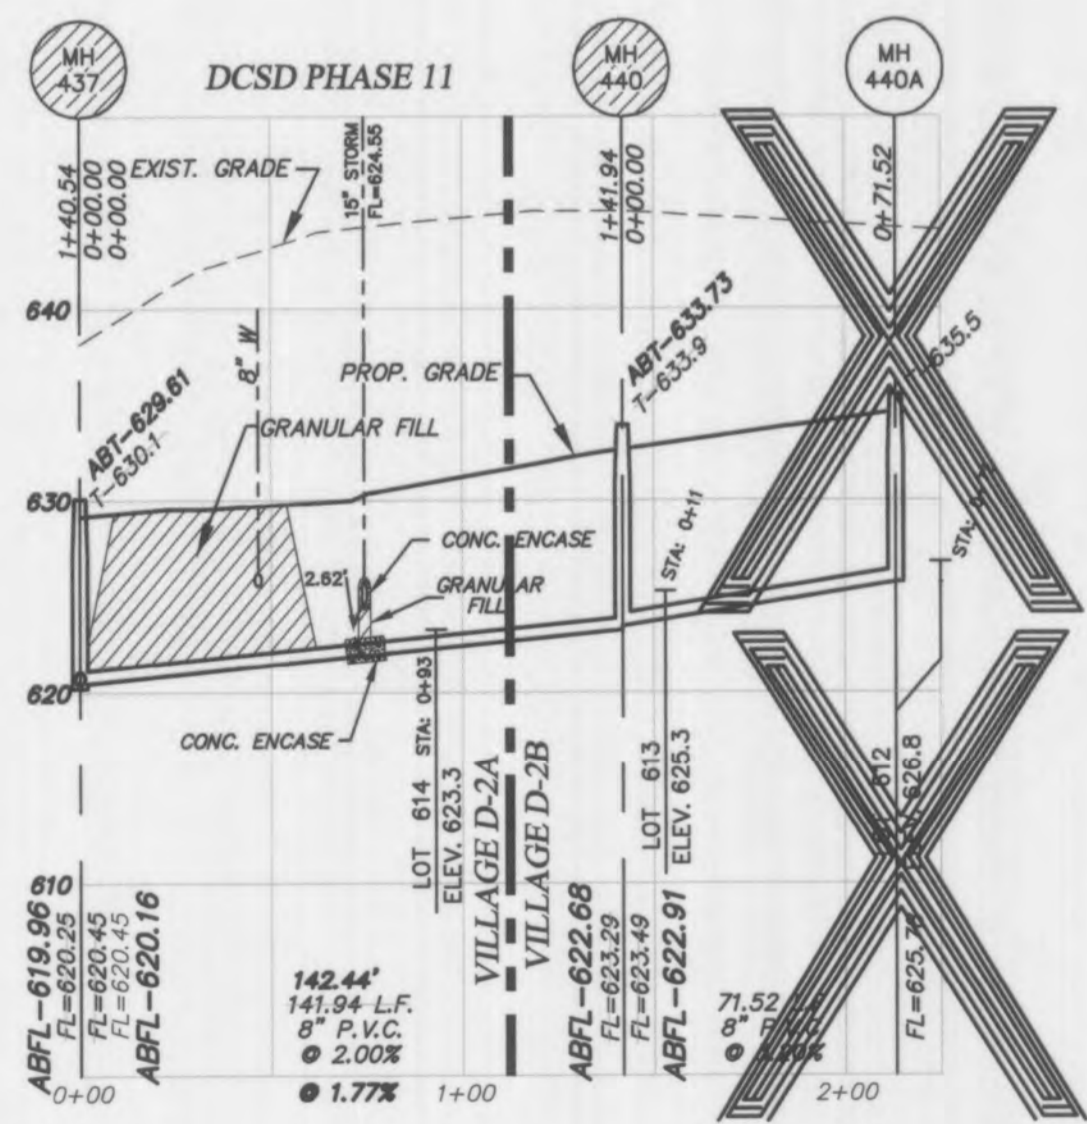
MH 437

DCSD PHASE 11

MH 440

MH 440A

1+40.54
0+00.00
0+00.00

EXIST. GRADE

15" STORM
FL=624.55

1+41.94
0+00.00

0+71.52

640

8" W

ABT-633.73
T-633.9

635.5

PROP. GRADE

ABT-629.61
T-630.1

GRANULAR FILL

630

CONC. ENCASE

2.62'

GRANULAR FILL

STA: 0+11

STA: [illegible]

620

CONC. ENCASE

STA: 0+93

LOT 614
ELEV. 623.3

VILLAGE D-2A

VILLAGE D-2B

LOT 613
ELEV. 625.3

612

626.8

610

ABFL-619.96
FL=620.25

FL=620.45
FL=620.45
ABFL-620.16

142.44'
141.94 L.F.
8" P.V.C.
@ 2.00%

@ 1.77%

ABFL-622.68
FL=623.29

FL=623.49
ABFL-622.91

71.52 L.F.
8" P.V.C.
@ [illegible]

FL=625.7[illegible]

0+00

1+00

2+00